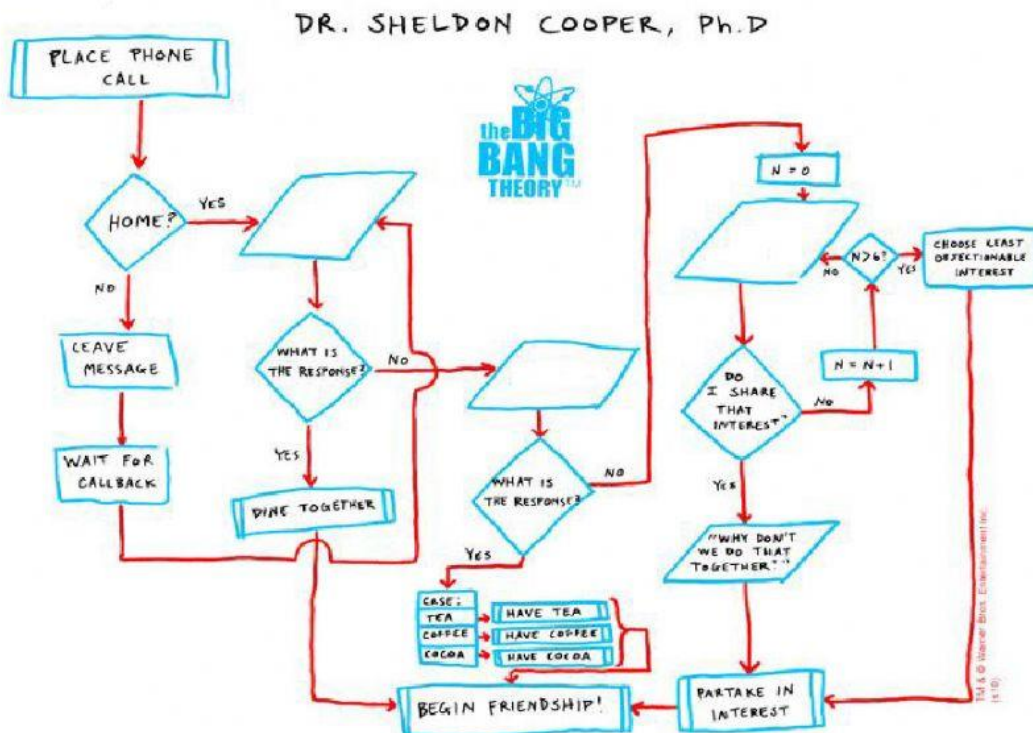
DR. SHELDON COOPER, Ph.D

the BIG BANG THEORY TM

PLACE PHONE CALL

HOME?

YES

NO

LEAVE MESSAGE

WAIT FOR CALLBACK

WHAT IS THE RESPONSE?

NO

YES

DINE TOGETHER

WHAT IS THE RESPONSE?

NO

YES

CASE:

TEA

COFFEE

COCOA

HAVE TEA

HAVE COFFEE

HAVE COCOA

BEGIN FRIENDSHIP!

N = 0

N>6?

NO

YES

CHOOSE LEAST OBJECTIONABLE INTEREST

N = N+1

DO I SHARE THAT INTEREST?

NO

YES

"WHY DON'T WE DO THAT TOGETHER?"

PARTAKE IN INTEREST

TM & © Warner Bros. Entertainment Inc. (s10)